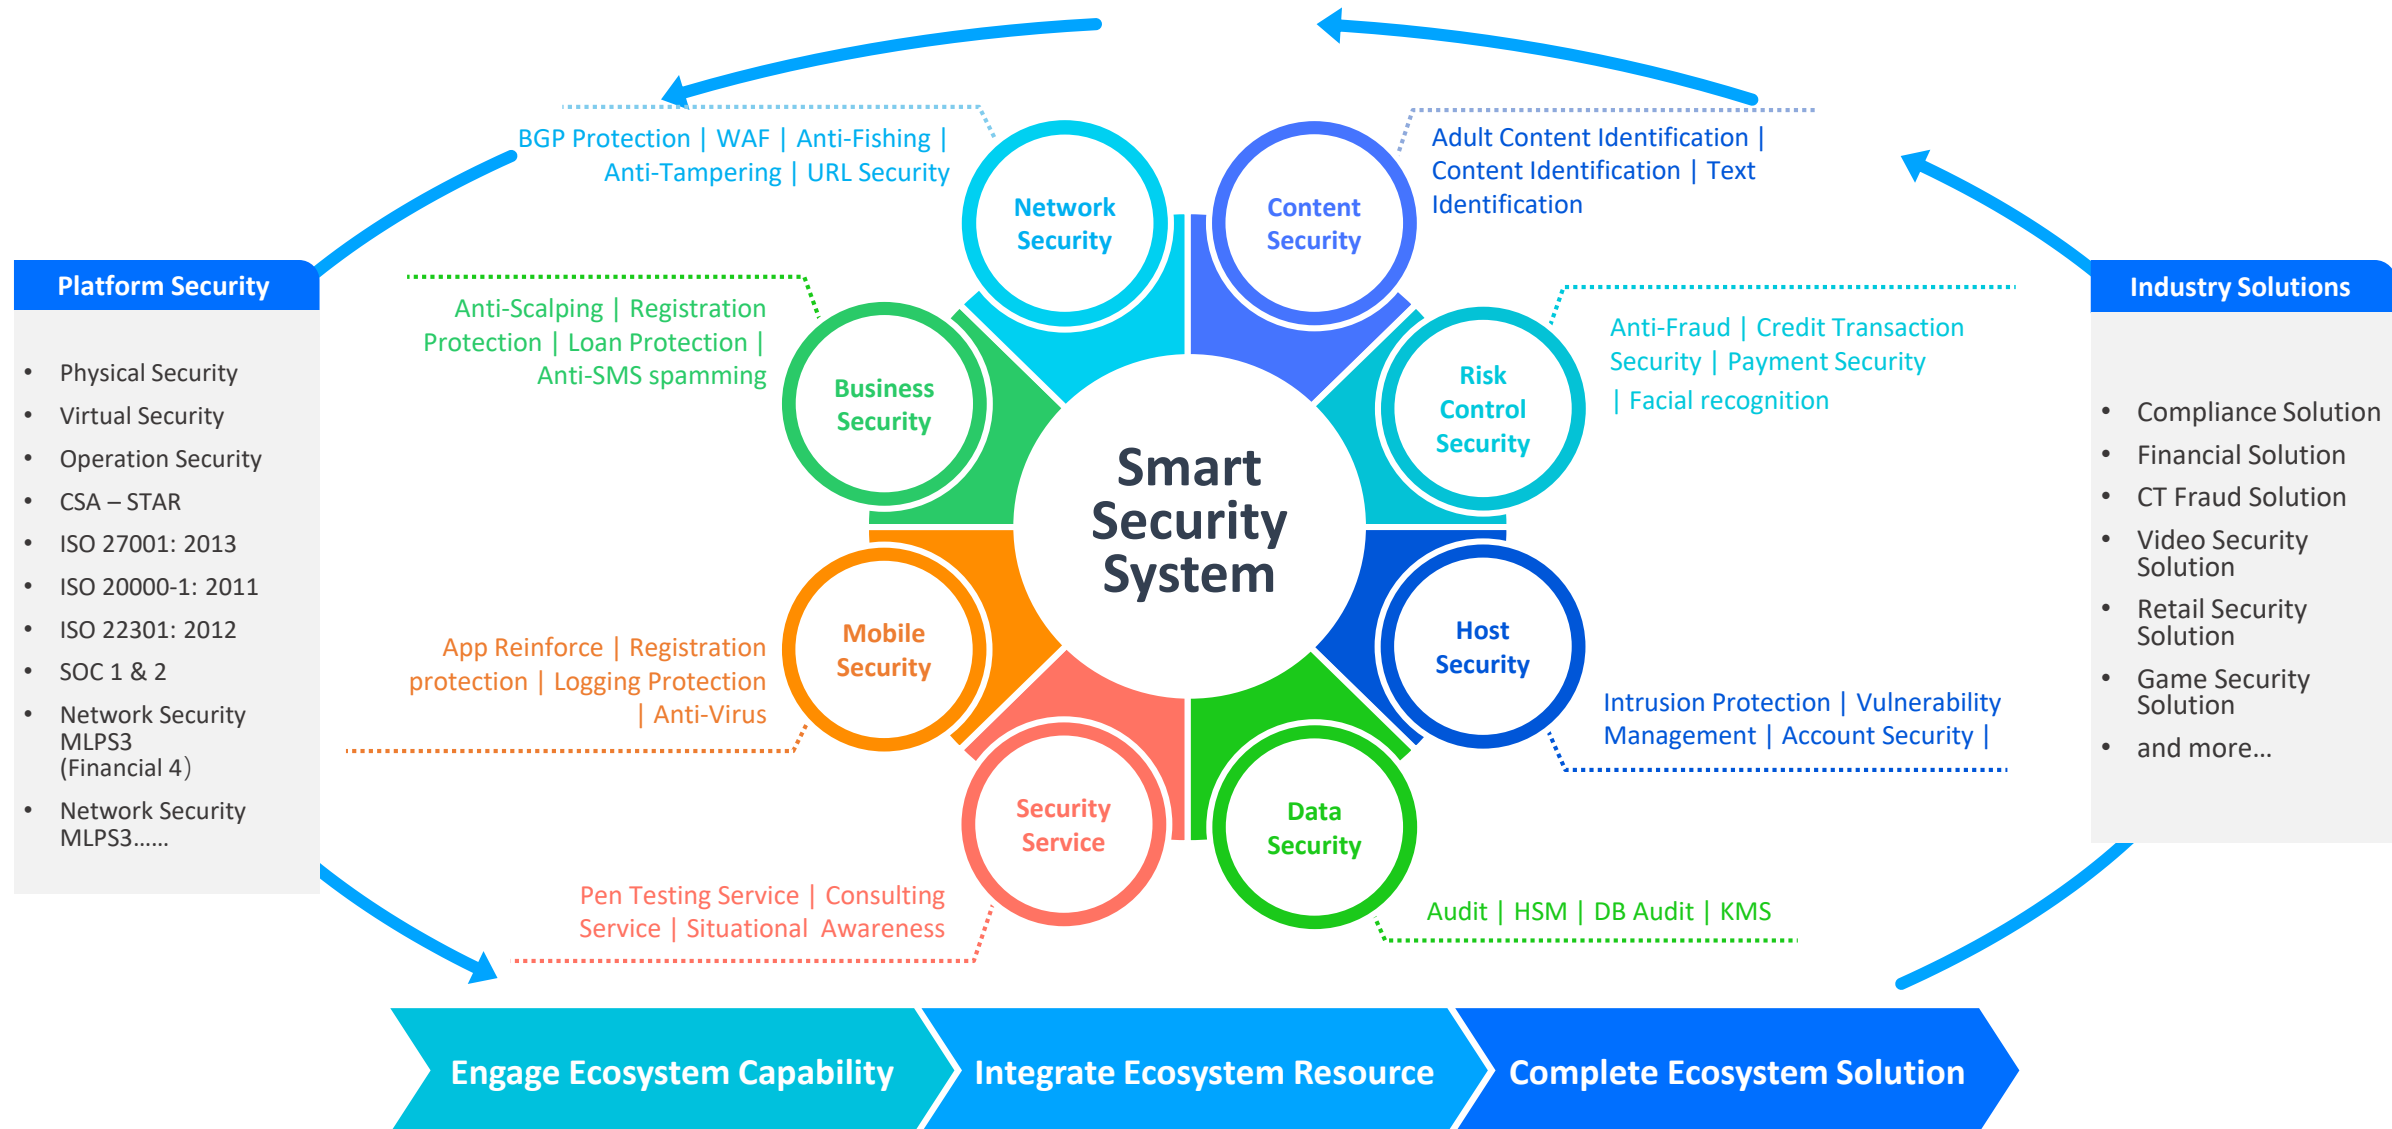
Platform Security

- Physical Security
- Virtual Security
- Operation Security
- CSA – STAR
- ISO 27001: 2013
- ISO 20000-1: 2011
- ISO 22301: 2012
- SOC 1 & 2
- Network Security MLPS3 (Financial 4)
- Network Security MLPS3……

BGP Protection | WAF | Anti-Fishing | Anti-Tampering | URL Security

Network Security

Content Security

Adult Content Identification | Content Identification | Text Identification

Anti-Scalping | Registration Protection | Loan Protection | Anti-SMS spamming

Business Security

Risk Control Security

Anti-Fraud | Credit Transaction Security | Payment Security | Facial recognition

Smart Security System

Mobile Security

App Reinforce | Registration protection | Logging Protection | Anti-Virus

Host Security

Intrusion Protection | Vulnerability Management | Account Security |

Security Service

Data Security

Pen Testing Service | Consulting Service | Situational Awareness

Audit | HSM | DB Audit | KMS

Industry Solutions

- Compliance Solution
- Financial Solution
- CT Fraud Solution
- Video Security Solution
- Retail Security Solution
- Game Security Solution
- and more…

Engage Ecosystem Capability

Integrate Ecosystem Resource

Complete Ecosystem Solution